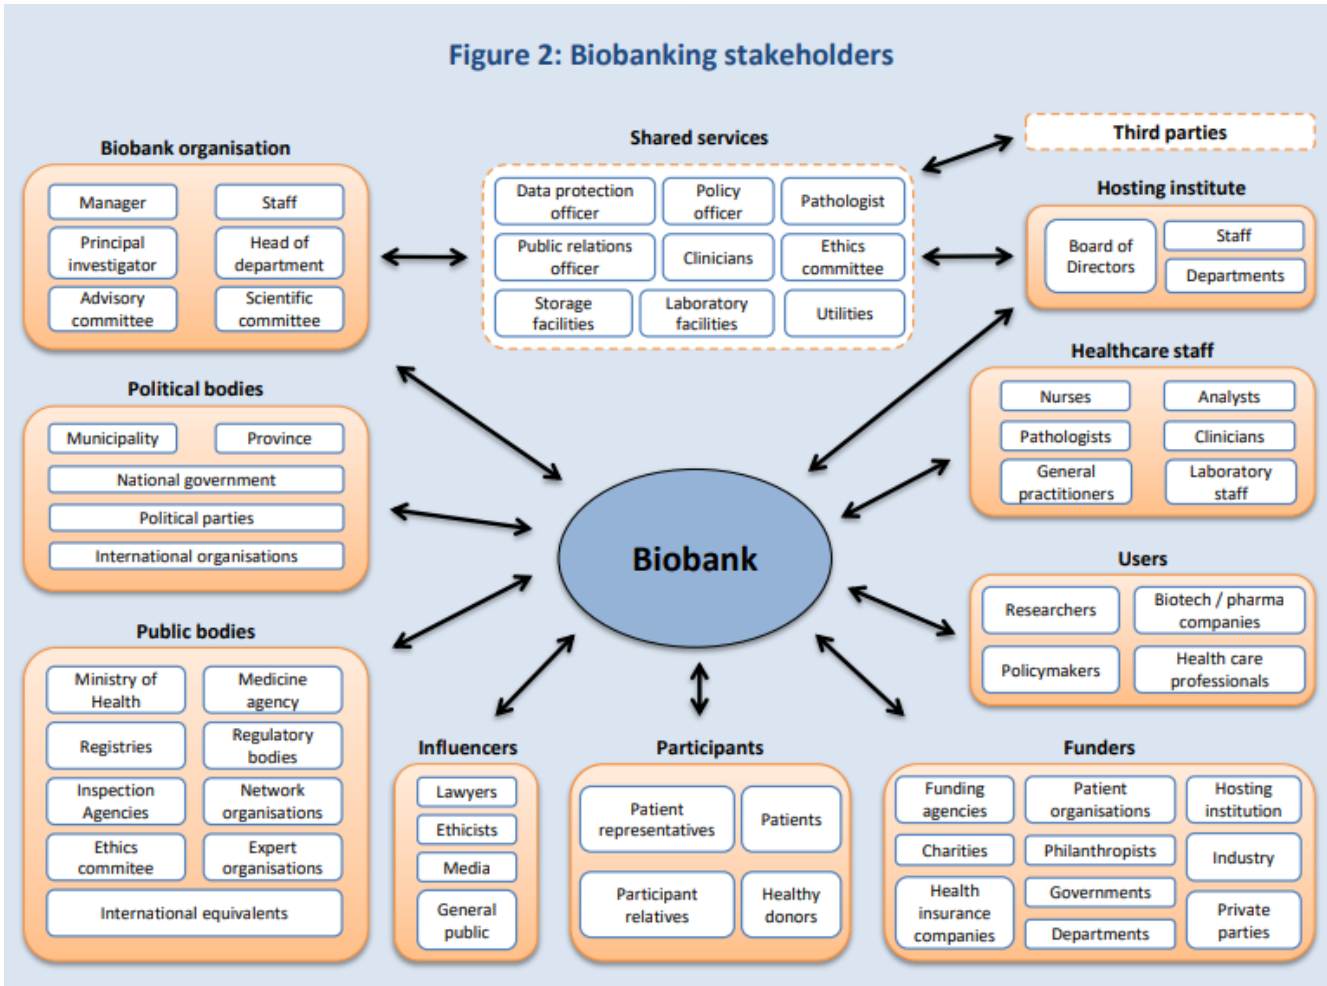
Figure 2: Biobanking stakeholders

Biobank organisation

Manager

Staff

Principal investigator

Head of department

Advisory committee

Scientific committee

Shared services

Data protection officer

Policy officer

Pathologist

Public relations officer

Clinicians

Ethics committee

Storage facilities

Laboratory facilities

Utilities

Third parties

Hosting institute

Board of Directors

Staff

Departments

Political bodies

Municipality

Province

National government

Political parties

International organisations

Healthcare staff

Nurses

Analysts

Pathologists

Clinicians

General practitioners

Laboratory staff

Biobank

Users

Researchers

Biotech / pharma companies

Policymakers

Health care professionals

Public bodies

Ministry of Health

Medicine agency

Registries

Regulatory bodies

Inspection Agencies

Network organisations

Ethics commitee

Expert organisations

International equivalents

Influencers

Lawyers

Ethicists

Media

General public

Participants

Patient representatives

Patients

Participant relatives

Healthy donors

Funders

Funding agencies

Patient organisations

Hosting institution

Charities

Philanthropists

Industry

Health insurance companies

Governments

Departments

Private parties